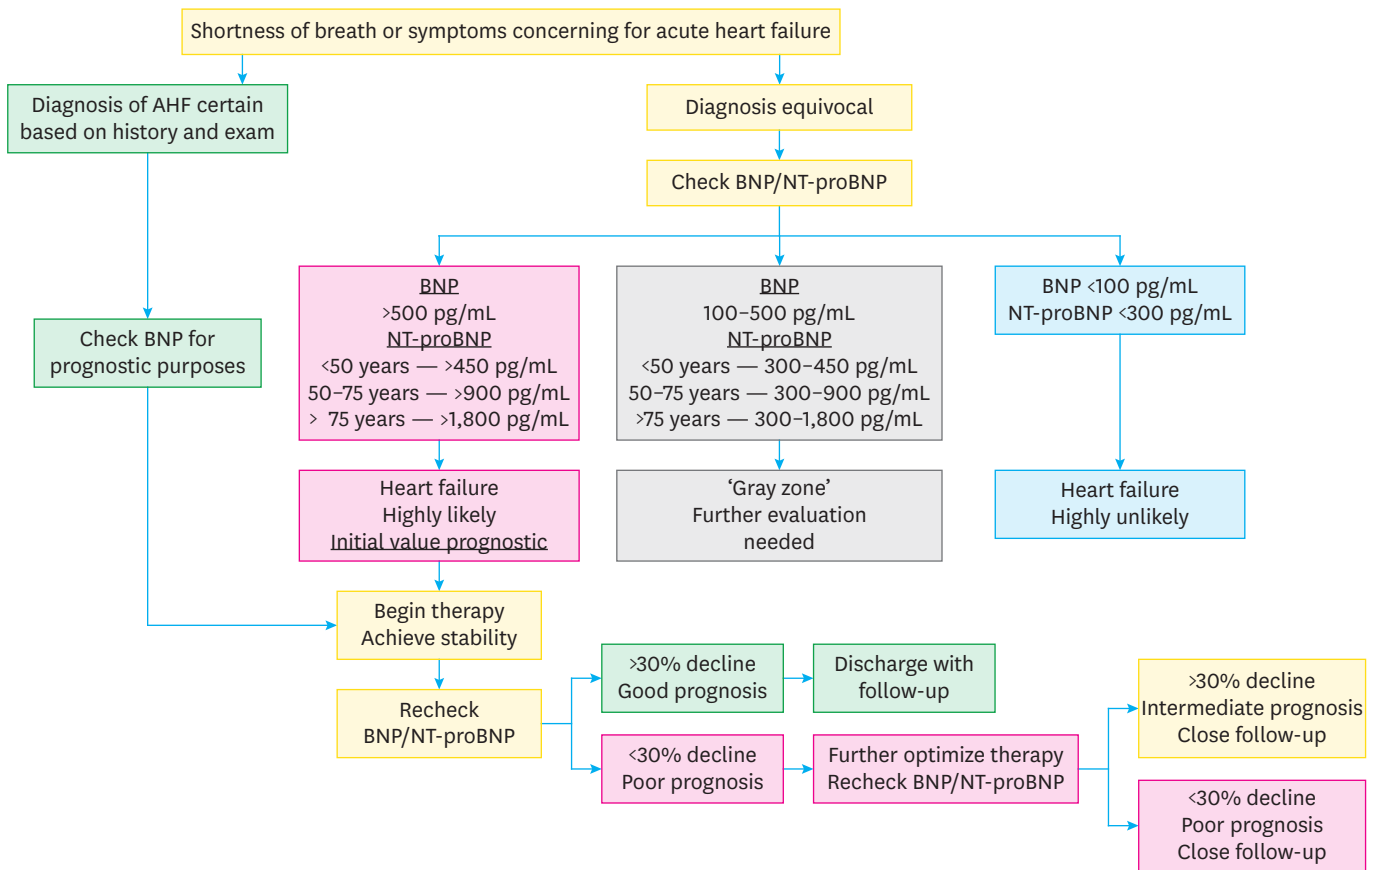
Shortness of breath or symptoms concerning for acute heart failure

Diagnosis of AHF certain based on history and exam

Diagnosis equivocal

Check BNP/NT-proBNP

BNP
>500 pg/mL
NT-proBNP
<50 years — >450 pg/mL
50–75 years — >900 pg/mL
> 75 years — >1,800 pg/mL

BNP
100–500 pg/mL
NT-proBNP
<50 years — 300–450 pg/mL
50–75 years — 300–900 pg/mL
>75 years — 300–1,800 pg/mL

BNP <100 pg/mL
NT-proBNP <300 pg/mL

Check BNP for prognostic purposes

Heart failure
Highly likely
Initial value prognostic

'Gray zone'
Further evaluation needed

Heart failure
Highly unlikely

Begin therapy
Achieve stability

Recheck
BNP/NT-proBNP

>30% decline
Good prognosis

Discharge with follow-up

<30% decline
Poor prognosis

Further optimize therapy
Recheck BNP/NT-proBNP

>30% decline
Intermediate prognosis
Close follow-up

<30% decline
Poor prognosis
Close follow-up